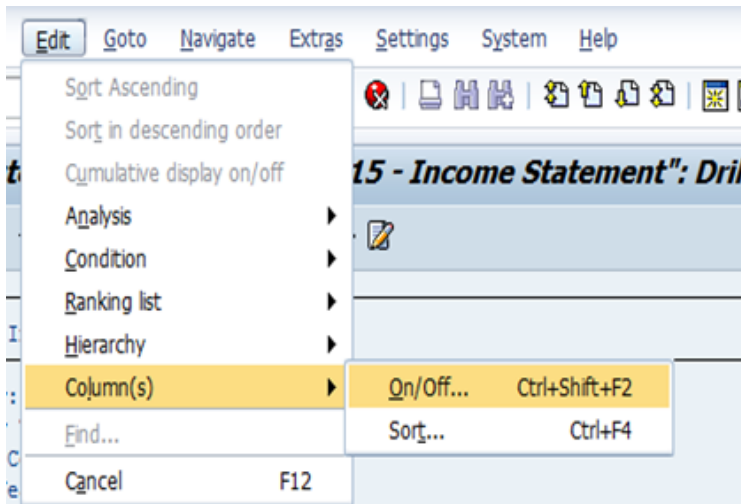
Edit Goto Navigate Extras Settings System Help

Sort Ascending
Sort in descending order
Cumulative display on/off
Analysis
Condition
Ranking list
Hierarchy
Column(s)
Find...
Cancel F12

On/Off... Ctrl+Shift+F2
Sort... Ctrl+F4

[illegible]15 - Income Statement": Dri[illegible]